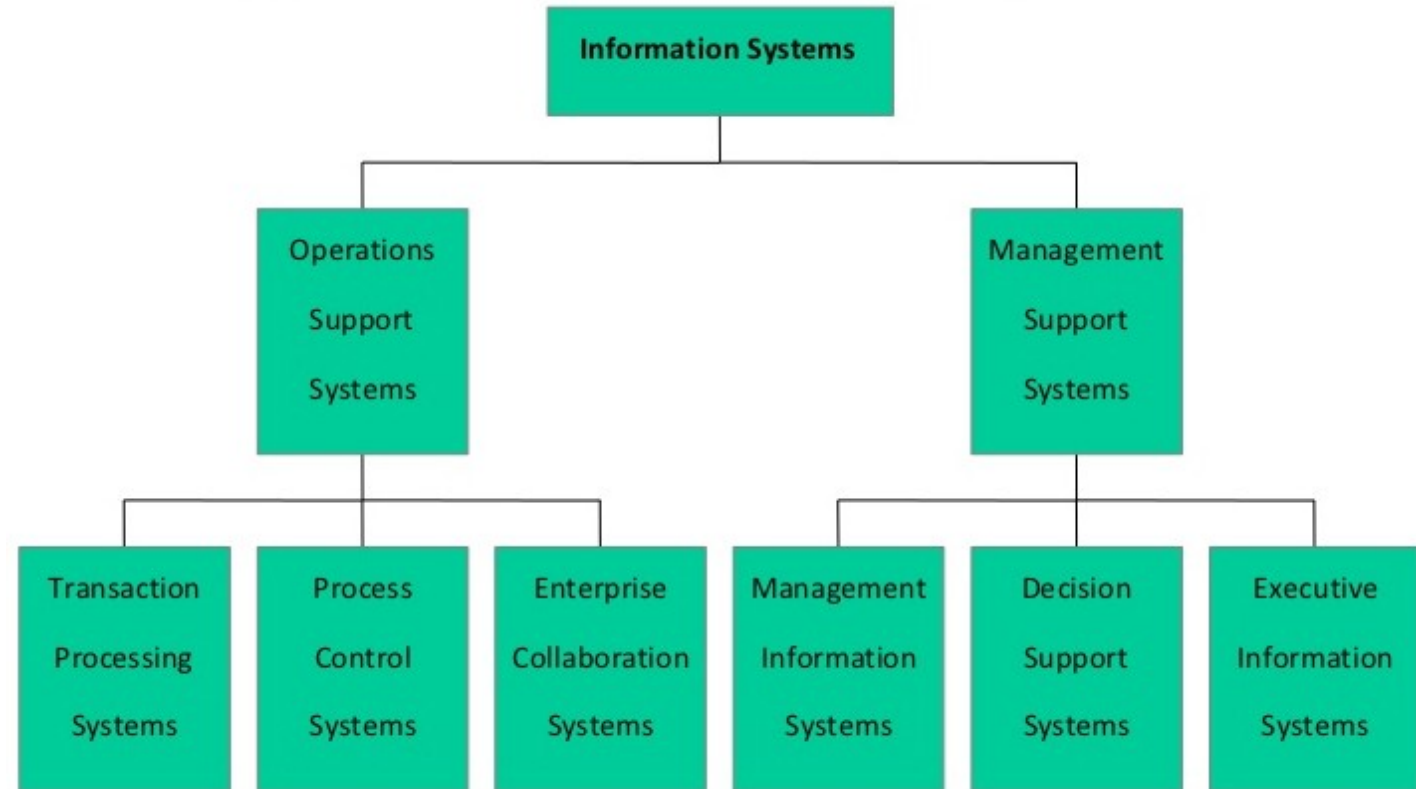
Information Systems

Operations Support Systems

Management Support Systems

Transaction Processing Systems

Process Control Systems

Enterprise Collaboration Systems

Management Information Systems

Decision Support Systems

Executive Information Systems